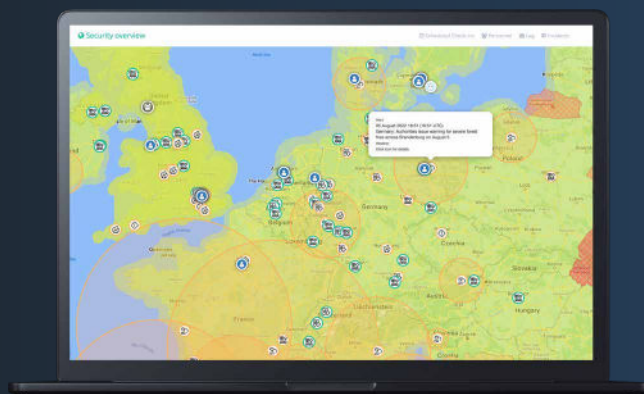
Security overview

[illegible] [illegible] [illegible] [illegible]

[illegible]
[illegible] August 2022 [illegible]
Germany: Authorities issue warning for severe forest fires across Brandenburg on August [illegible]
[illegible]
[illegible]

Poland
Germany
Belgium
Czechia
Slovakia
Austria
Hungary
France
Croatia